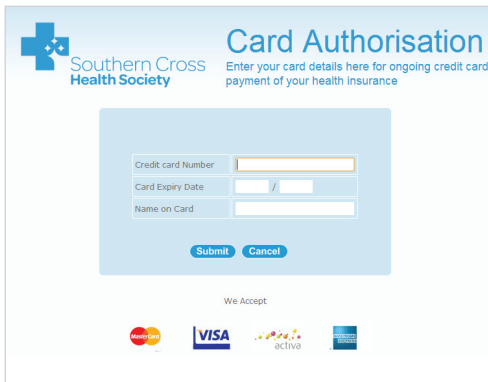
Southern Cross
Health Society

Card Authorisation

Enter your card details here for ongoing credit card payment of your health insurance

| Credit card Number | |
|---|---|
| Card Expiry Date | / |
| Name on Card | |

Submit Cancel

We Accept

MasterCard VISA activa AMERICAN EXPRESS